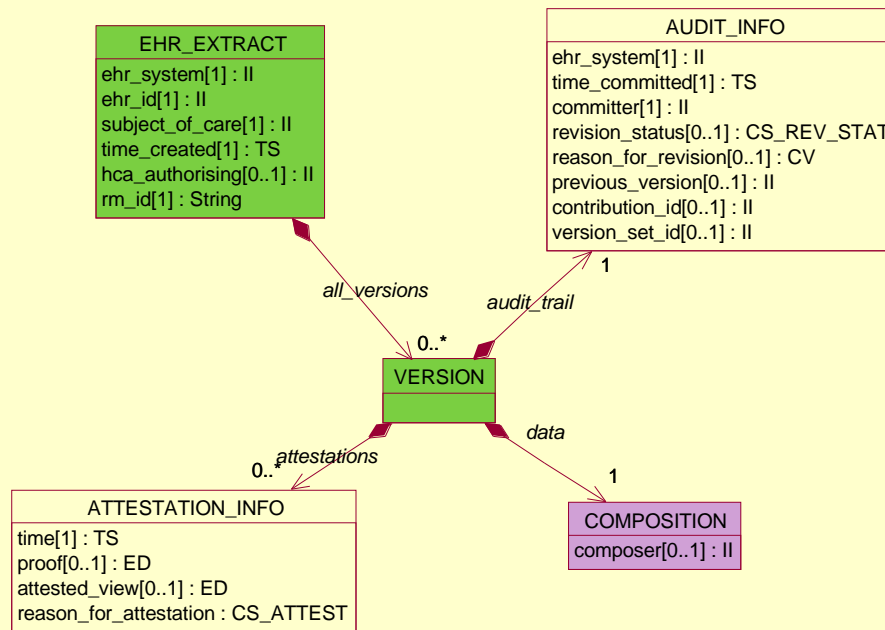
EHR_EXTRACT
ehr_system[1] : II
ehr_id[1] : II
subject_of_care[1] : II
time_created[1] : TS
hca_authorising[0..1] : II
rm_id[1] : String

AUDIT_INFO
ehr_system[1] : II
time_committed[1] : TS
committer[1] : II
revision_status[0..1] : CS_REV_STAT
reason_for_revision[0..1] : CV
previous_version[0..1] : II
contribution_id[0..1] : II
version_set_id[0..1] : II

all_versions
audit_trail
1
0..*

VERSION

attestations
0..*
data
1

ATTESTATION_INFO
time[1] : TS
proof[0..1] : ED
attested_view[0..1] : ED
reason_for_attestation : CS_ATTEST

COMPOSITION
composer[0..1] : II